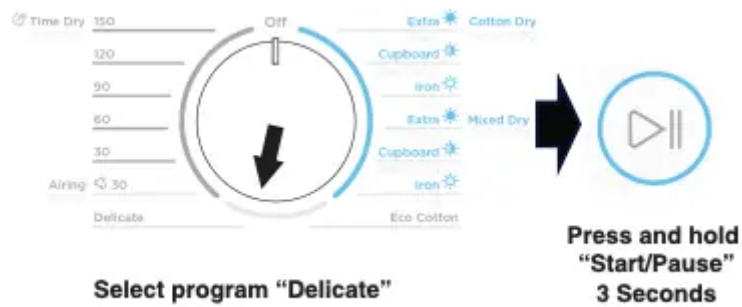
Time Dry 150

120

90

60

30

Airing 30

Delicate

Off

Extra Cotton Dry

Cupboard

Iron

Extra Mixed Dry

Cupboard

Iron

Eco Cotton

Select program "Delicate"

Press and hold "Start/Pause" 3 Seconds